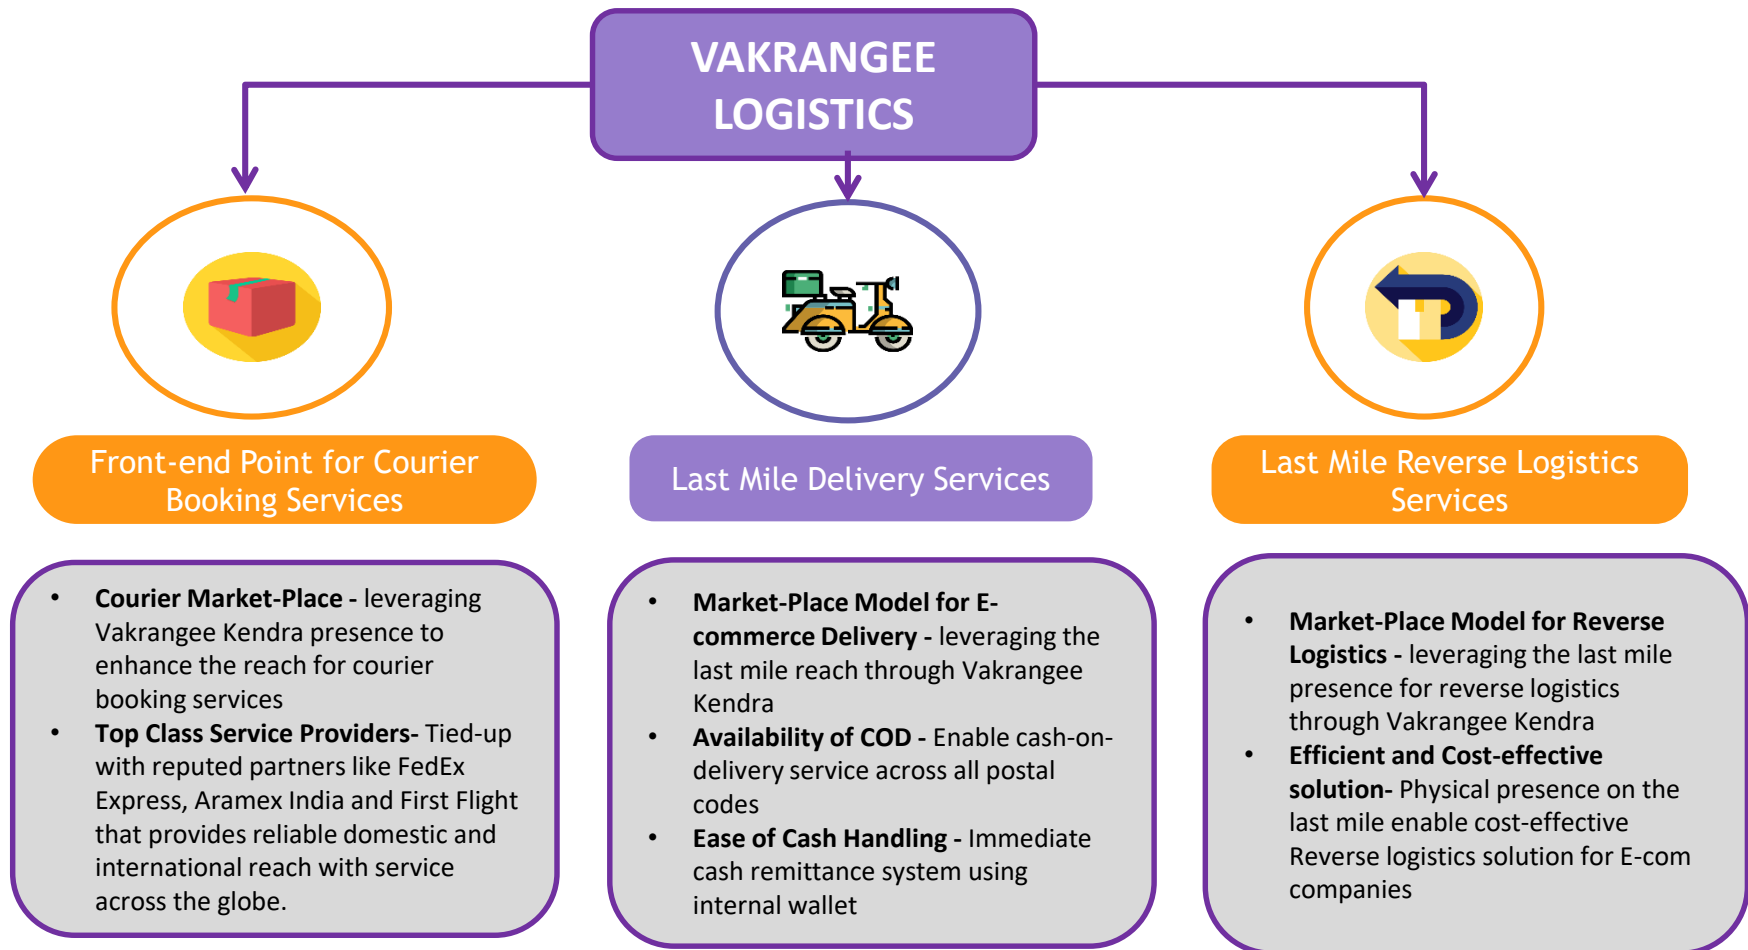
VAKRANGEE LOGISTICS

Front-end Point for Courier Booking Services

Last Mile Delivery Services

Last Mile Reverse Logistics Services

- **Courier Market-Place** - leveraging Vakrangee Kendra presence to enhance the reach for courier booking services
- **Top Class Service Providers**- Tied-up with reputed partners like FedEx Express, Aramex India and First Flight that provides reliable domestic and international reach with service across the globe.

- **Market-Place Model for E-commerce Delivery** - leveraging the last mile reach through Vakrangee Kendra
- **Availability of COD** - Enable cash-on-delivery service across all postal codes
- **Ease of Cash Handling** - Immediate cash remittance system using internal wallet

- **Market-Place Model for Reverse Logistics** - leveraging the last mile presence for reverse logistics through Vakrangee Kendra
- **Efficient and Cost-effective solution**- Physical presence on the last mile enable cost-effective Reverse logistics solution for E-com companies